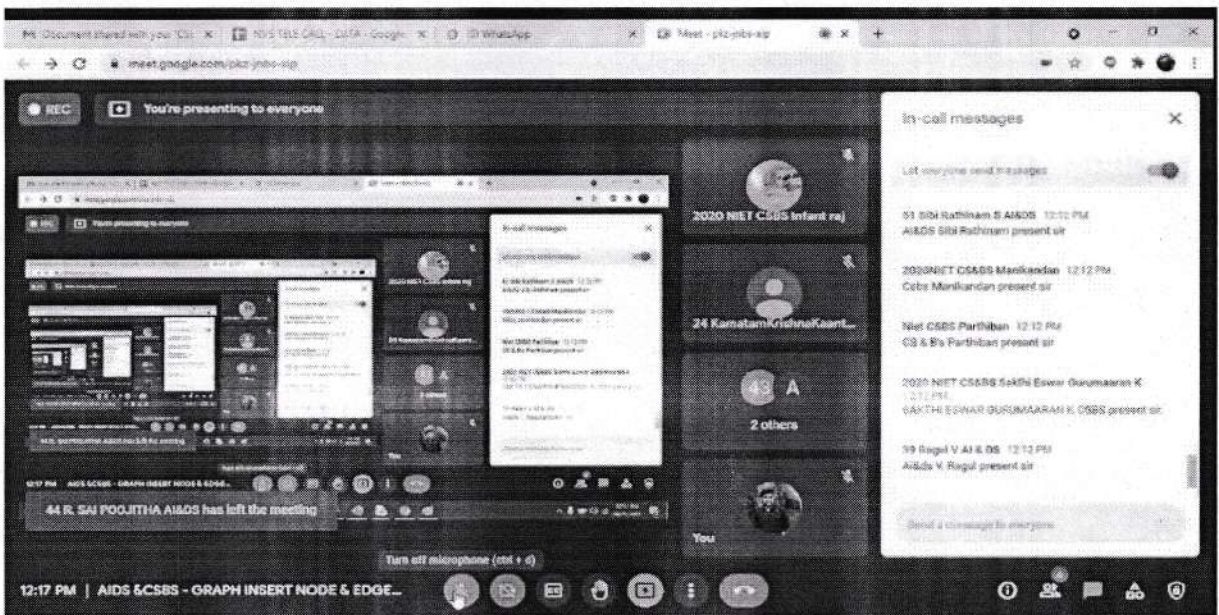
M Document shared with you: 'CS | NSS TELE CALL - DATA - Google | WhatsApp | Meet - pkz-jnbs-sip
meet.google.com/pkz-jnbs-sip

REC | You're presenting to everyone

2020 NIET CSBS Infant raj

24 KamatamKrishnaKaant...

43 A
2 others

You

44 R. SAI POOJITHA AI&DS has left the meeting

In-call messages

Let everyone send messages

51 Sibi Rathinam S AI&DS 12:12 PM
AI&DS Sibi Rathinam present sir

2020NIET CS&BS Manikandan 12:12 PM
Csbs Manikandan present sir

Niet CSBS Parthiban 12:12 PM
CS & B's Parthiban present sir

2020 NIET CS&BS Sakthi Eswar Gurumaaran K 12:12 PM
SAKTHI ESWAR GURUMAARAN K CSBS present sir

39 Ragul V AI & DS 12:12 PM
AI&ds V. Ragul present sir

Send a message to everyone

Turn off microphone (ctrl + d)

12:17 PM | AIDS &CSBS - GRAPH INSERT NODE & EDGE...